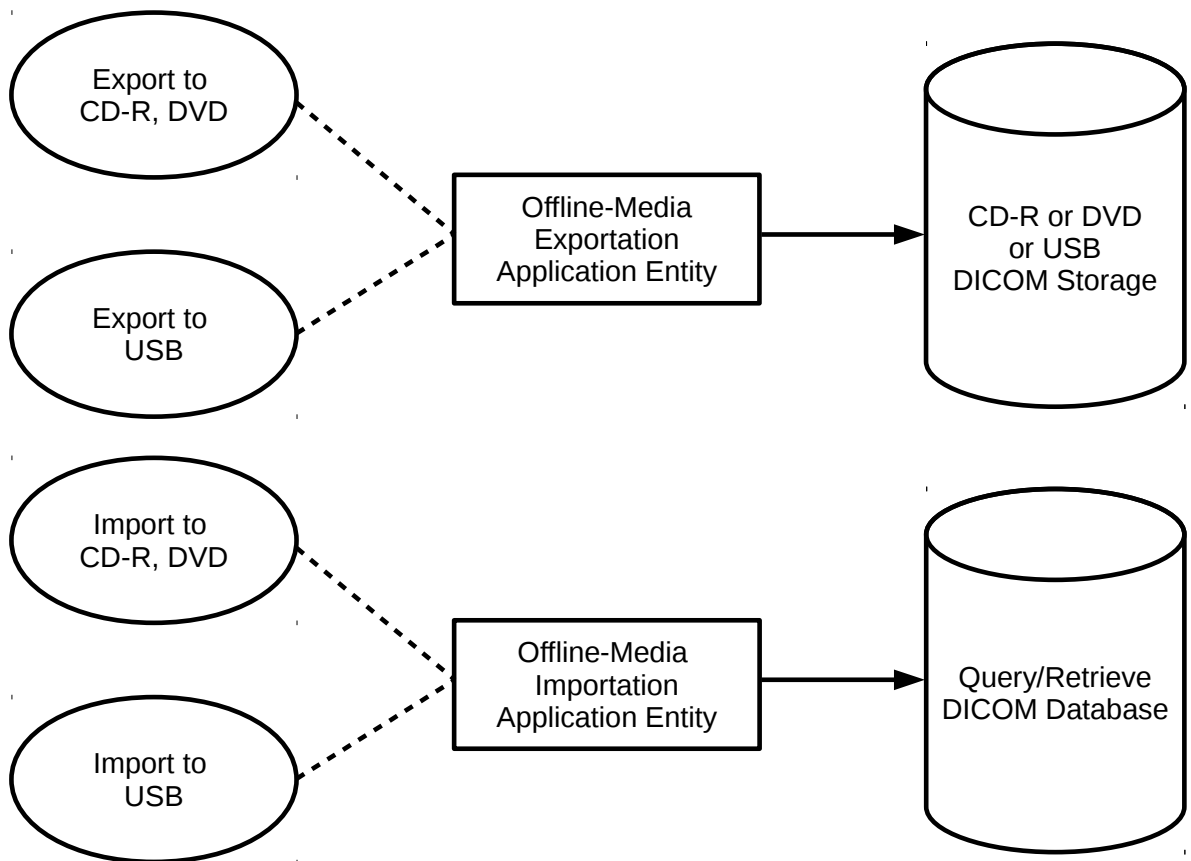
Export to
CD-R, DVD

Export to
USB

Offline-Media
Exportation
Application Entity

CD-R or DVD
or USB
DICOM Storage

Import to
CD-R, DVD

Import to
USB

Offline-Media
Importation
Application Entity

Query/Retrieve
DICOM Database